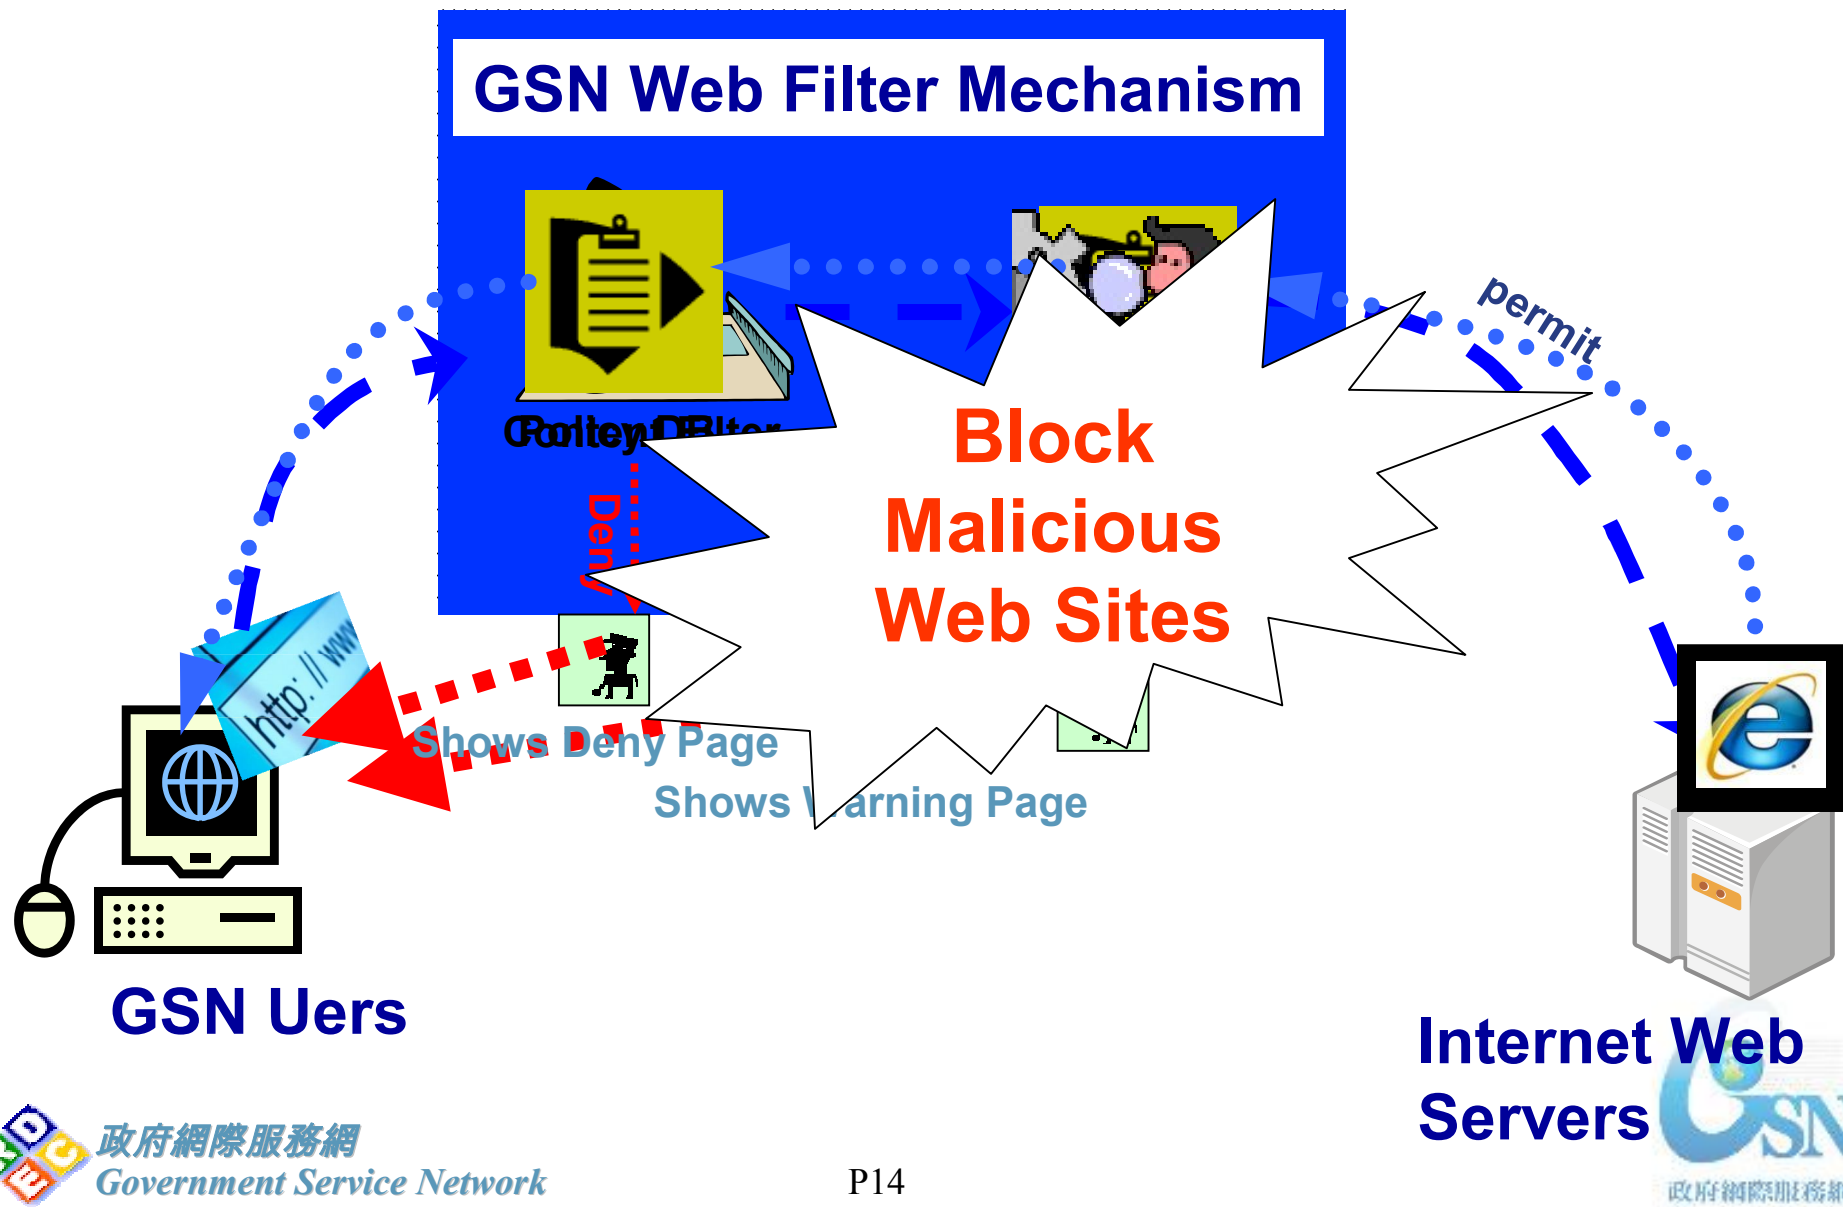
GSN Web Filter Mechanism

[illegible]

permit

Deny

Block Malicious Web Sites

http://www

Shows Deny Page

Shows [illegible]arning Page

GSN Uers

Internet Web Servers

政府網際服務網
Government Service Network

P14

GSN
政府網際服務網